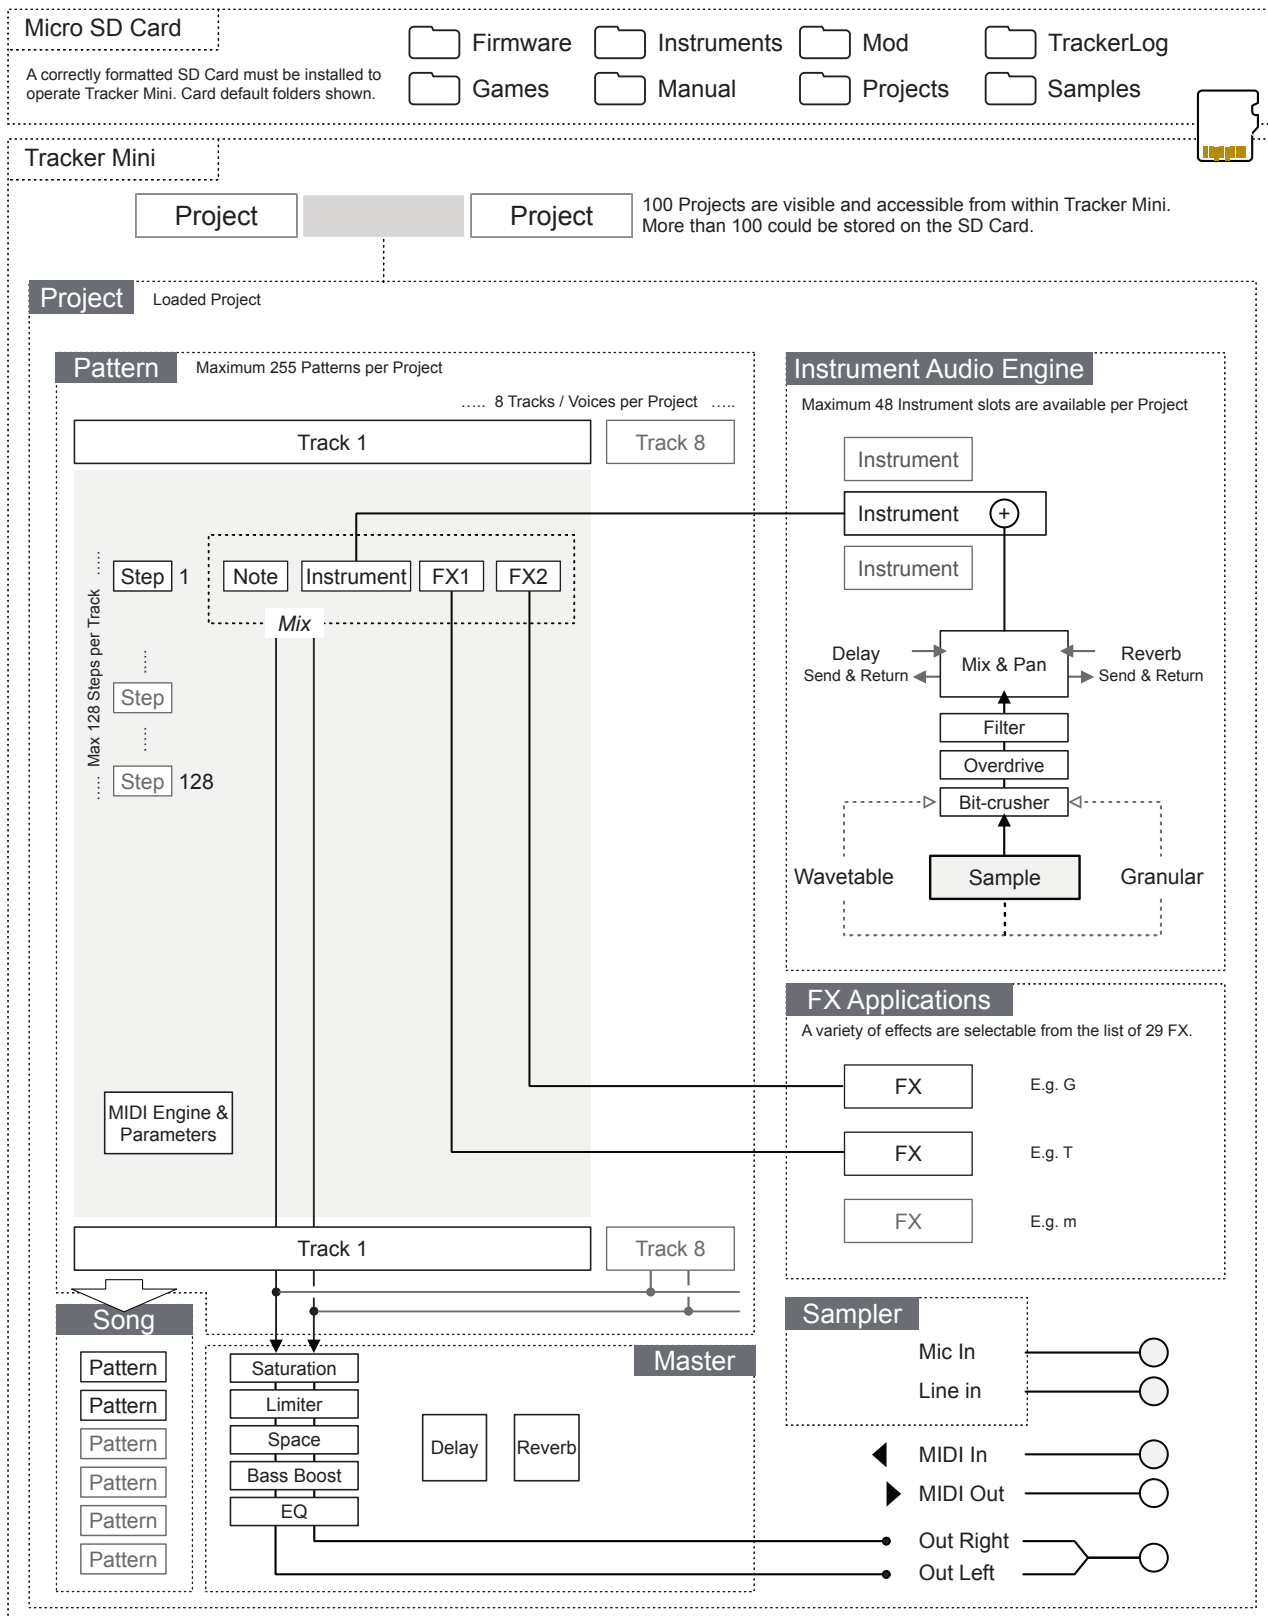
Micro SD Card

A correctly formatted SD Card must be installed to operate Tracker Mini. Card default folders shown.

Firmware
Instruments
Mod
TrackerLog
Games
Manual
Projects
Samples

Tracker Mini

Project
Project
100 Projects are visible and accessible from within Tracker Mini. More than 100 could be stored on the SD Card.

Project
Loaded Project

Pattern
Maximum 255 Patterns per Project

..... 8 Tracks / Voices per Project .....

Track 1
Track 8

Max 128 Steps per Track

Step 1
Note
Instrument
FX1
FX2
Mix
Step
Step 128

MIDI Engine & Parameters

Track 1
Track 8

Instrument Audio Engine
Maximum 48 Instrument slots are available per Project

Instrument
Instrument
Instrument

Delay Send & Return
Mix & Pan
Reverb Send & Return
Filter
Overdrive
Bit-crusher
Wavetable
Sample
Granular

FX Applications
A variety of effects are selectable from the list of 29 FX.

FX
E.g. G
FX
E.g. T
FX
E.g. m

Song
Pattern
Pattern
Pattern
Pattern
Pattern
Pattern

Master
Saturation
Limiter
Space
Bass Boost
EQ
Delay
Reverb

Sampler
Mic In
Line in

MIDI In
MIDI Out
Out Right
Out Left